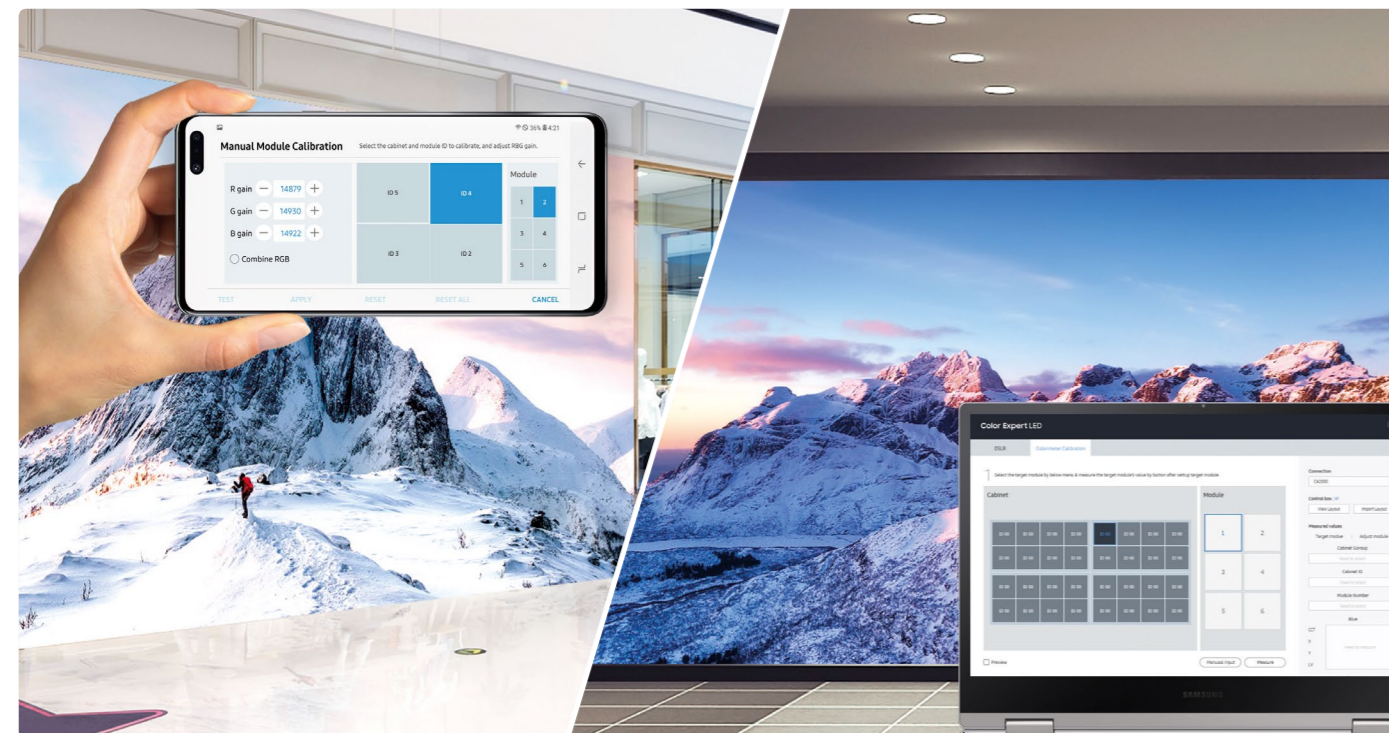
36% 4:21

Manual Module Calibration

Select the cabinet and module ID to calibrate, and adjust RBG gain.

R gain − 14879 +
G gain − 14930 +
B gain − 14922 +

Combine RGB

ID 5
ID 4
ID 3
ID 2

Module
1
2
3
4
5
6

TEST
APPLY
RESET
RESET ALL
CANCEL

Color Expert LED

DSLR
Colorimeter Calibration

1 Select the target module by below menu, & measure the target module's value by button after setting target module

Cabinet

Module
1
2
3
4
5
6

Preview

Manual input
Measure

Connection

Control box

Measured values

Target module
Adjust module

Cabinet Group

Cabinet ID

Module Number

Blue

SAMSUNG